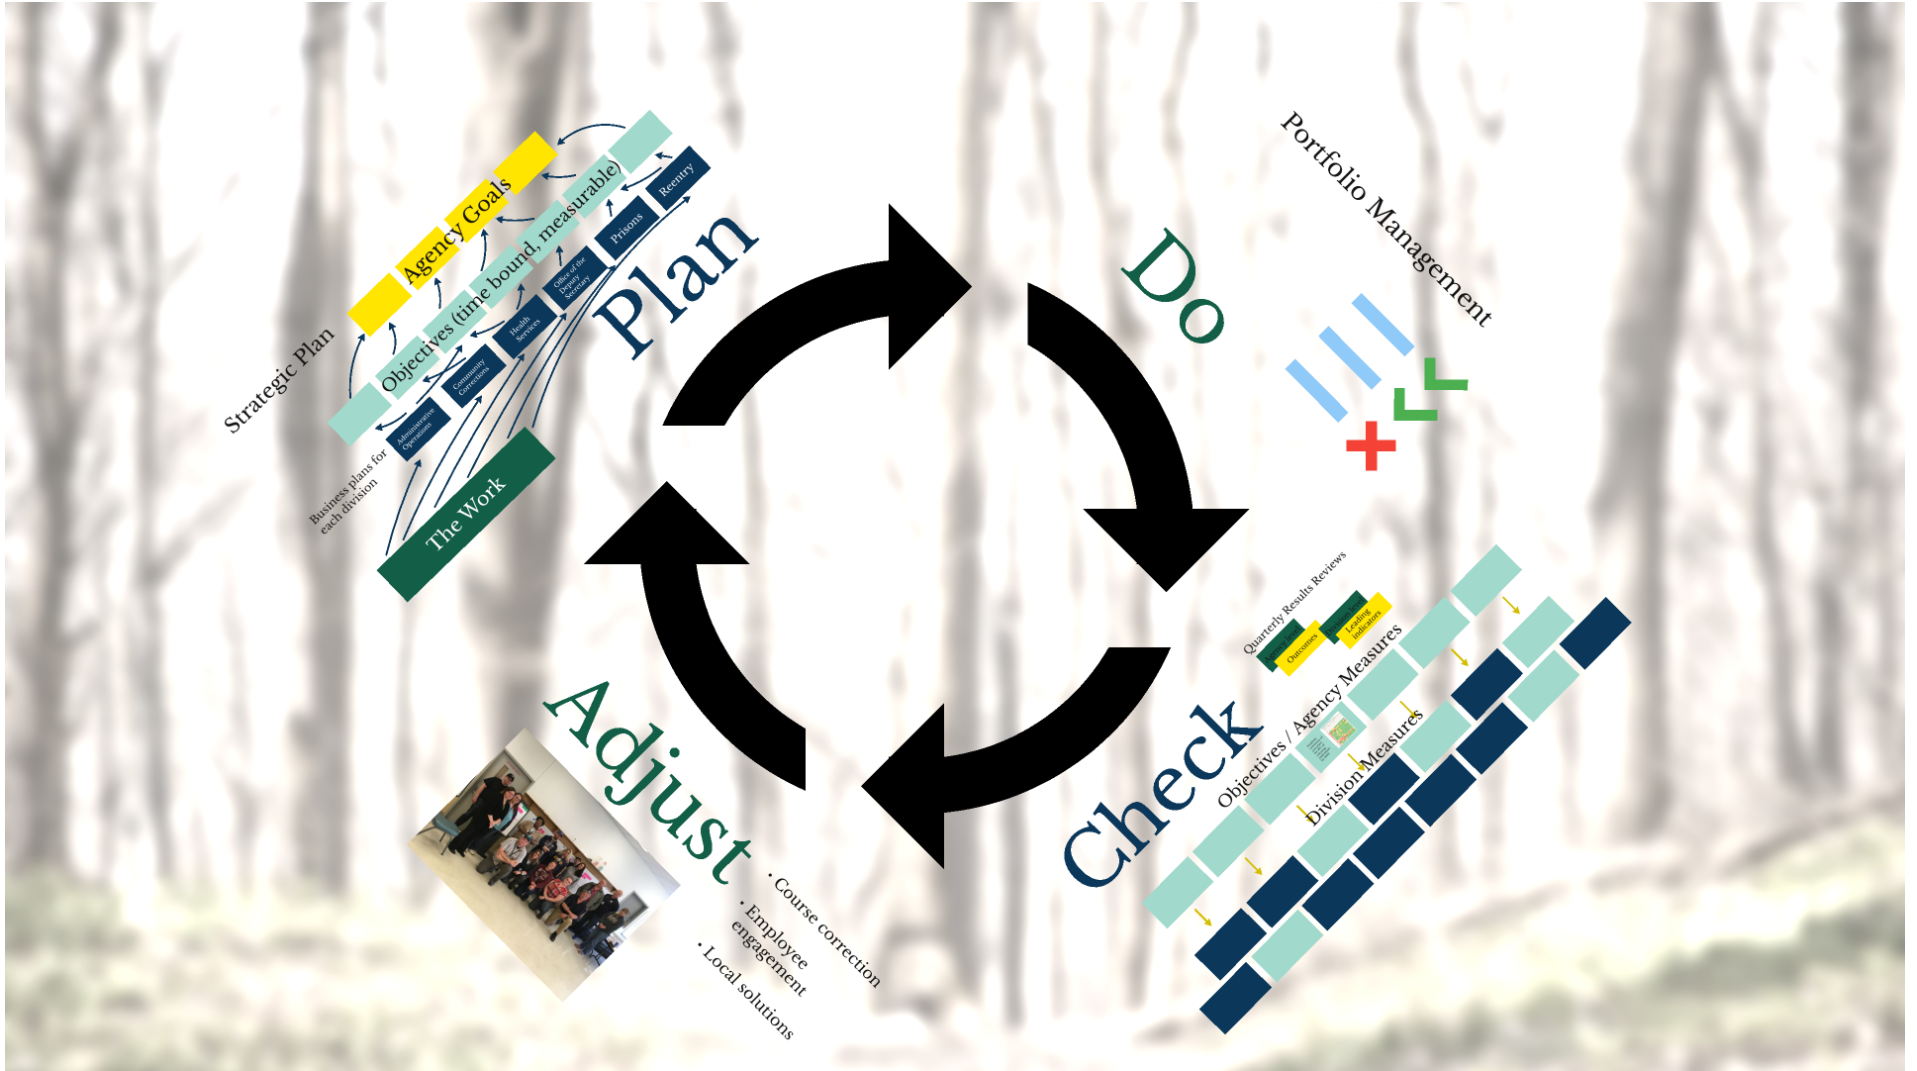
Strategic Plan

Agency Goals

Objectives (time bound, measurable)

Administrative Operations

Community Corrections

Health Services

Office of the Deputy Secretary

Prisons

Reentry

Business plans for each division

The Work

Plan

Do

Portfolio Management

Check

Quarterly Results Reviews

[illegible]

Outcomes

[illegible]

Leading indicators

Objectives / Agency Measures

Division Measures

Adjust

• Course correction

• Employee engagement

• Local solutions